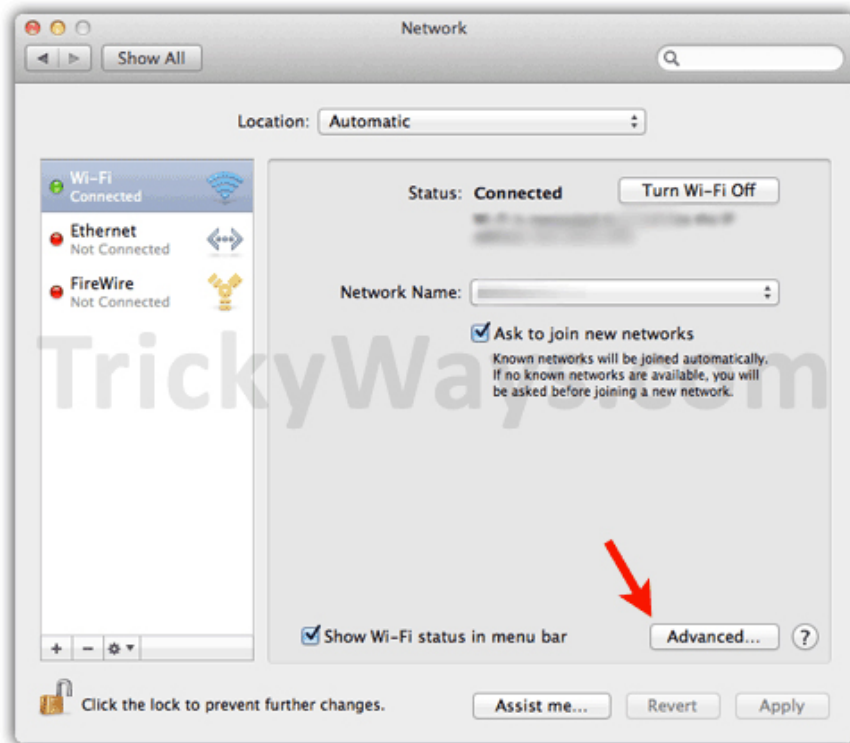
Network

Show All

Location: Automatic

Wi-Fi
Connected

Ethernet
Not Connected

FireWire
Not Connected

Status: Connected

Turn Wi-Fi Off

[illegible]

Network Name: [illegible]

Ask to join new networks

Known networks will be joined automatically. If no known networks are available, you will be asked before joining a new network.

TrickyWays.com

Show Wi-Fi status in menu bar

Advanced...

?

+ −

Click the lock to prevent further changes.

Assist me...

Revert

Apply